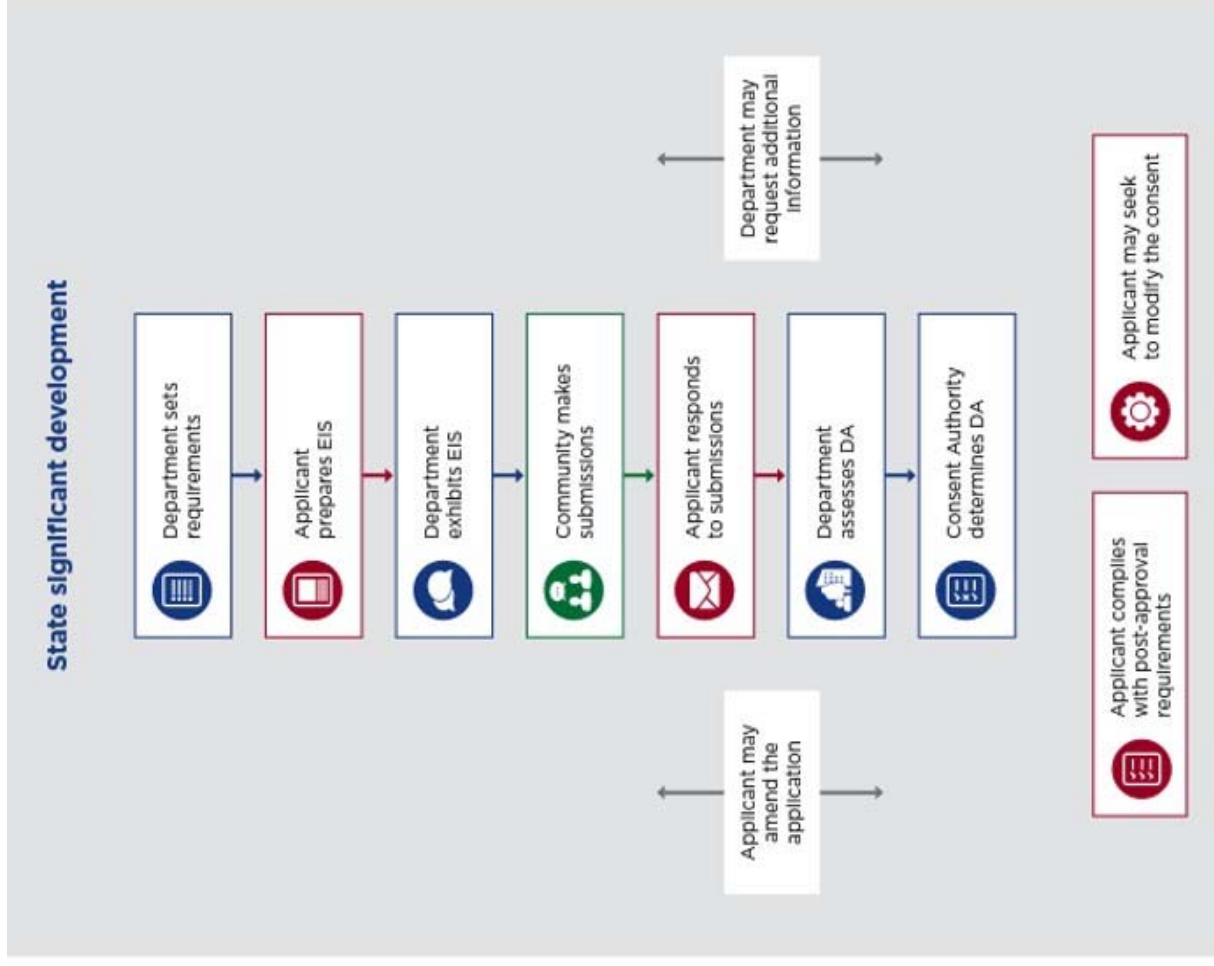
State significant development

Department sets requirements

Applicant prepares EIS

Department exhibits EIS

Community makes submissions

Applicant responds to submissions

Department assesses DA

Consent Authority determines DA

Department may request additional information

Applicant may amend the application

Applicant may seek to modify the consent

Applicant complies with post-approval requirements